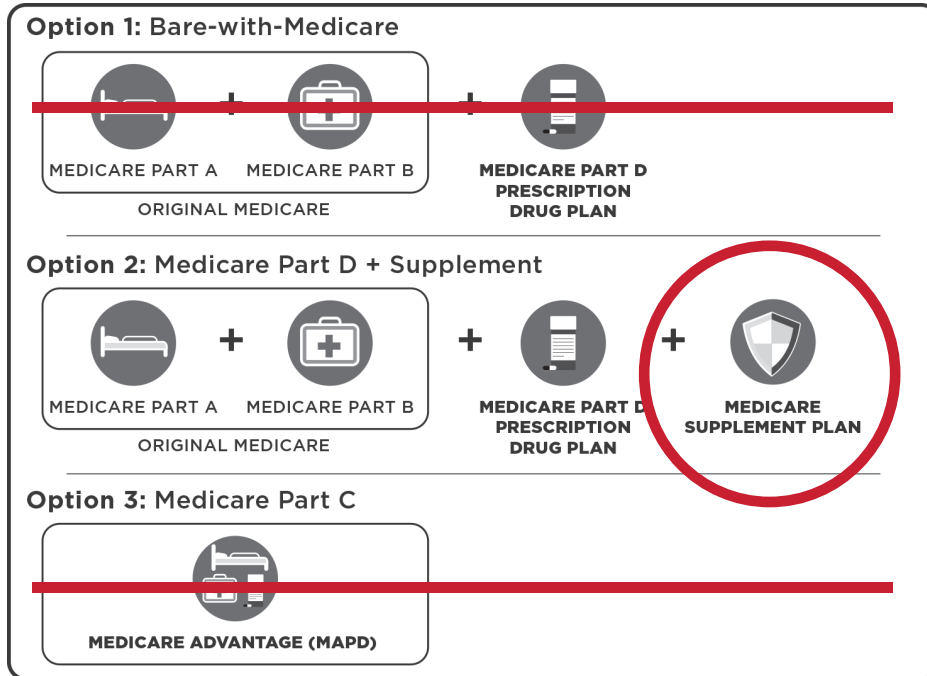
**Option 1:** Bare-with-Medicare

MEDICARE PART A + MEDICARE PART B + MEDICARE PART D PRESCRIPTION DRUG PLAN

ORIGINAL MEDICARE

**Option 2:** Medicare Part D + Supplement

MEDICARE PART A + MEDICARE PART B + MEDICARE PART D PRESCRIPTION DRUG PLAN + MEDICARE SUPPLEMENT PLAN

ORIGINAL MEDICARE

**Option 3:** Medicare Part C

MEDICARE ADVANTAGE (MAPD)